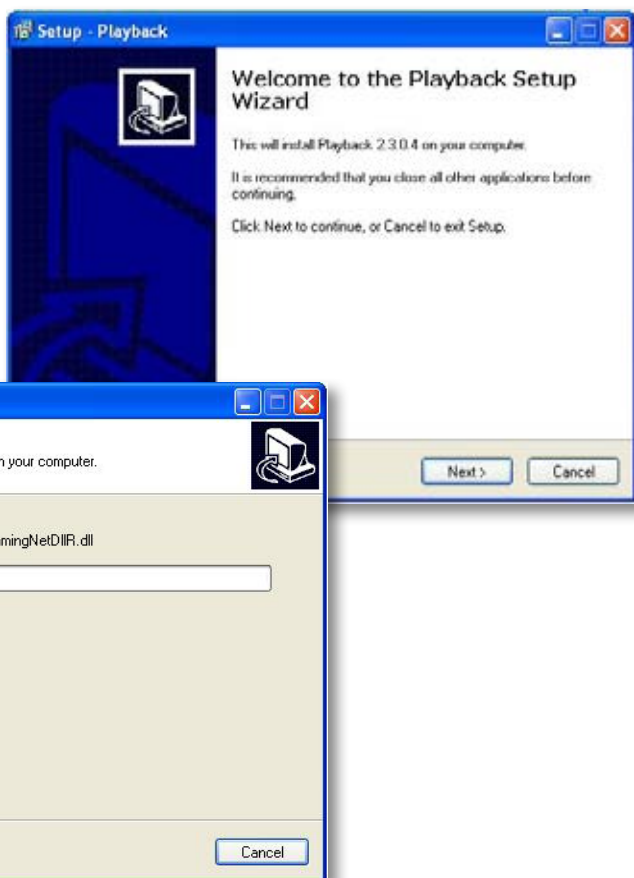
Setup - Playback

Welcome to the Playback Setup Wizard

This will install Playback 2.3.0.4 on your computer.

It is recommended that you close all other applications before continuing.

Click Next to continue, or Cancel to exit Setup.

Next >

Cancel

n your computer.

mingNetDllR.dll

Cancel